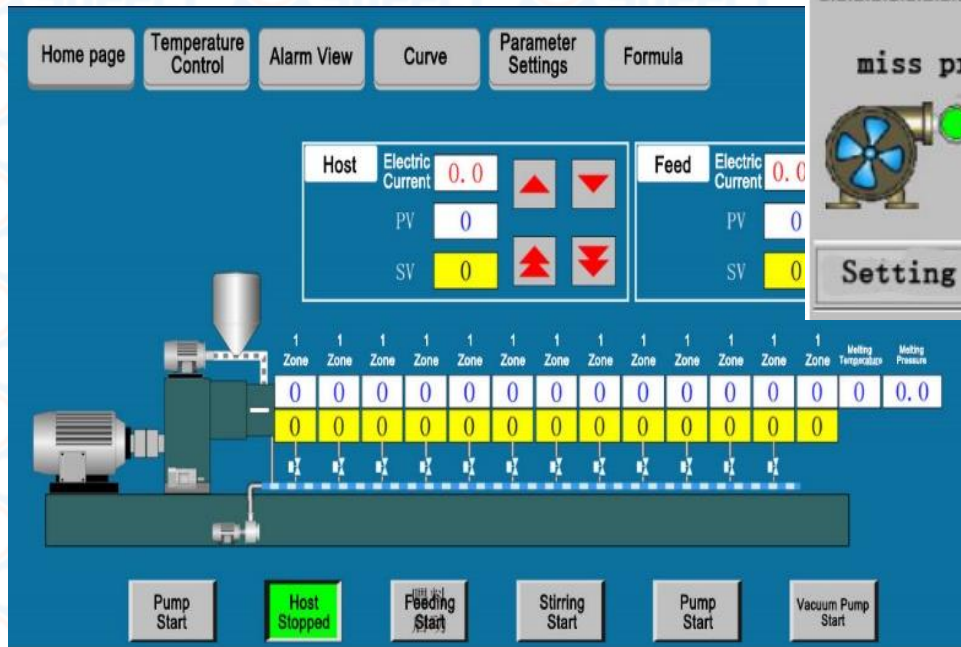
Home page | Temperature Control | Alarm View | Curve | Parameter Settings | Formula

miss pr

Host | Electric Current | 0.0
PV | 0
SV | 0

Feed | Electric Current | 0.0
PV | 0
SV | 0

Setting

| 1 Zone | 1 Zone | 1 Zone | 1 Zone | 1 Zone | 1 Zone | 1 Zone | 1 Zone | 1 Zone | 1 Zone | 1 Zone | 1 Zone | 1 Zone | Melting Temperature | Melting Pressure |
|---|---|---|---|---|---|---|---|---|---|---|---|---|---|---|
| 0 | 0 | 0 | 0 | 0 | 0 | 0 | 0 | 0 | 0 | 0 | 0 | 0 | 0 | 0.0 |
| 0 | 0 | 0 | 0 | 0 | 0 | 0 | 0 | 0 | 0 | 0 | 0 | 0 | | |

Pump Start | Host Stopped | Feeding Start | Stirring Start | Pump Start | Vacuum Pump Start